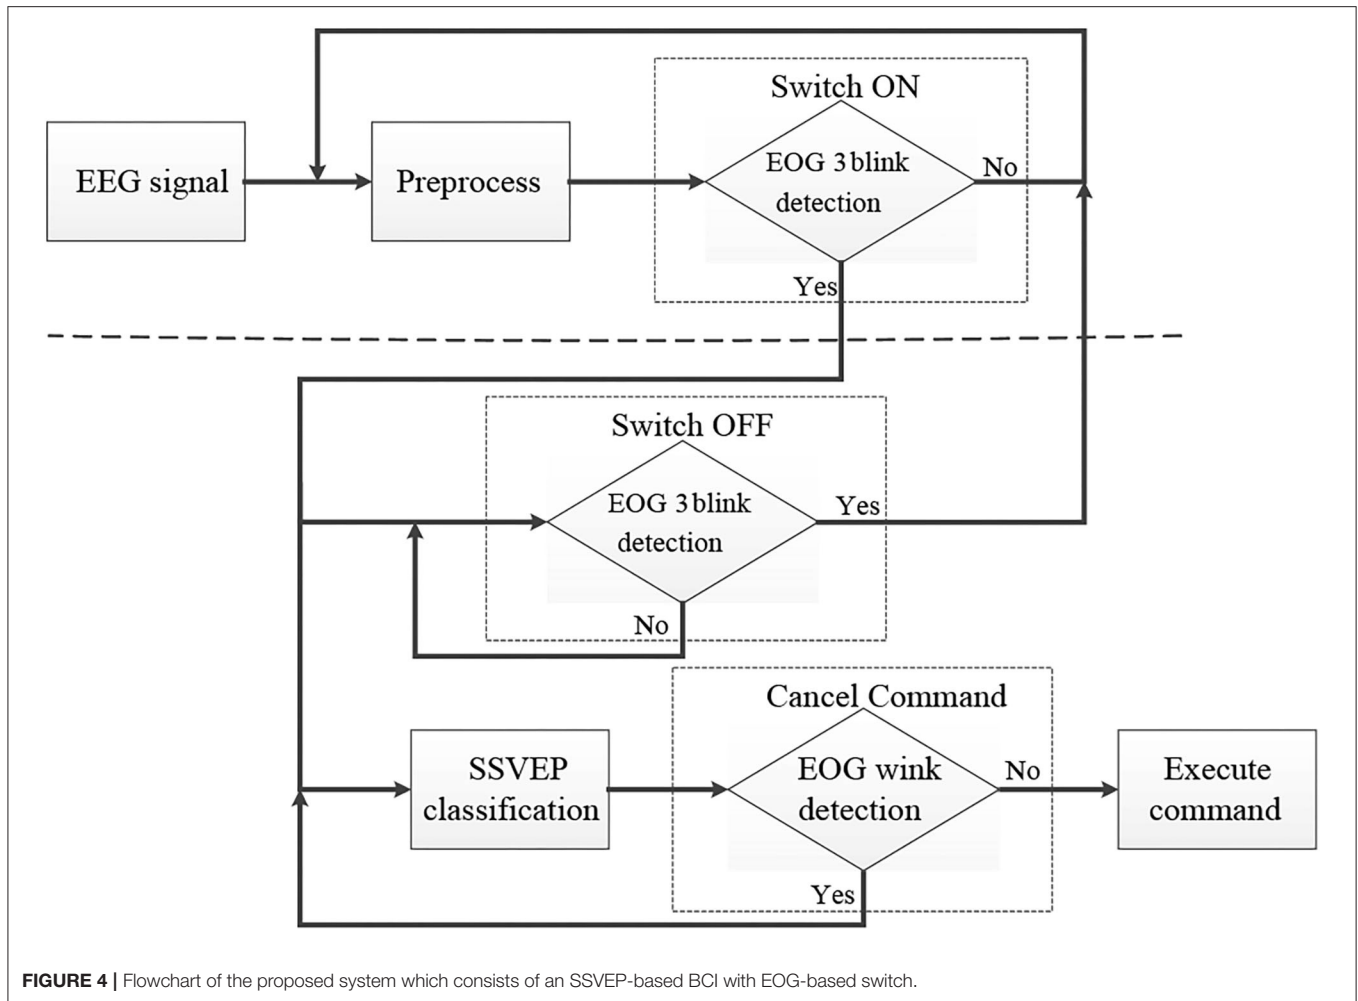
EEG signal

Preprocess

Switch ON

EOG 3 blink detection

No

Yes

Switch OFF

EOG 3 blink detection

Yes

No

Cancel Command

SSVEP classification

EOG wink detection

No

Execute command

Yes

FIGURE 4 | Flowchart of the proposed system which consists of an SSVEP-based BCI with EOG-based switch.